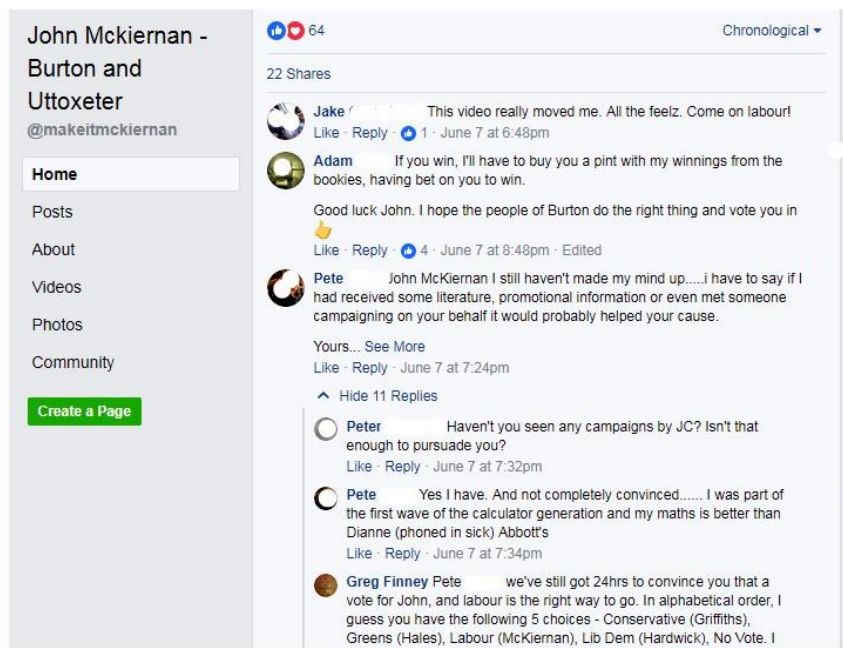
John Mckiernan - Burton and Uttoxeter
@makeitmckiernan

Home
Posts
About
Videos
Photos
Community

Create a Page

64
Chronological

22 Shares

Jake This video really moved me. All the feelz. Come on labour!
Like · Reply · 1 · June 7 at 6:48pm

Adam If you win, I'll have to buy you a pint with my winnings from the bookies, having bet on you to win.

Good luck John. I hope the people of Burton do the right thing and vote you in 👆
Like · Reply · 4 · June 7 at 8:48pm · Edited

Pete John McKiernan I still haven't made my mind up.....i have to say if I had received some literature, promotional information or even met someone campaigning on your behalf it would probably helped your cause.

Yours... See More
Like · Reply · June 7 at 7:24pm

Hide 11 Replies

Peter Haven't you seen any campaigns by JC? Isn't that enough to pursuade you?
Like · Reply · June 7 at 7:32pm

Pete Yes I have. And not completely convinced...... I was part of the first wave of the calculator generation and my maths is better than Dianne (phoned in sick) Abbott's
Like · Reply · June 7 at 7:34pm

Greg Finney Pete we've still got 24hrs to convince you that a vote for John, and labour is the right way to go. In alphabetical order, I guess you have the following 5 choices - Conservative (Griffiths), Greens (Hales), Labour (McKiernan), Lib Dem (Hardwick), No Vote. I